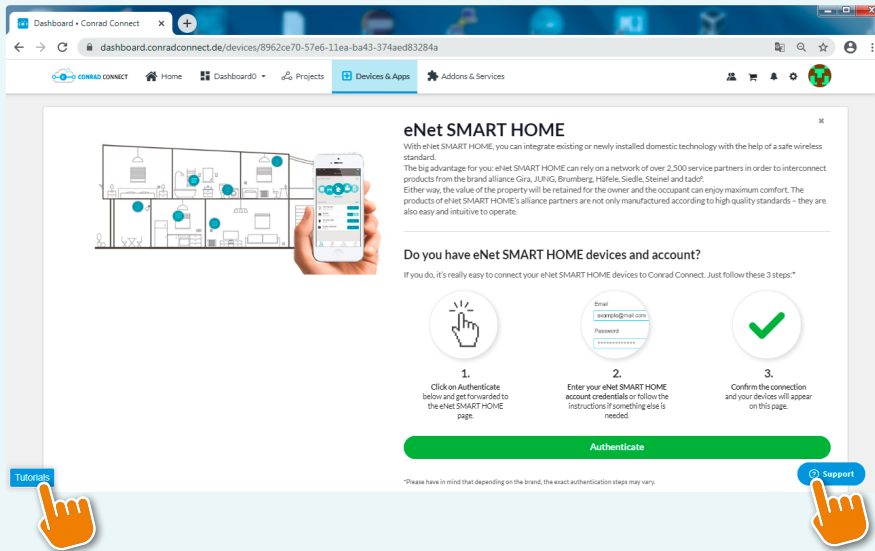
Dashboard • Conrad Connect

dashboard.conradconnect.de/devices/8962ce70-57e6-11ea-ba43-374aed83284a

CONRAD CONNECT  Home  Dashboard0  Projects  Devices & Apps  Addons & Services

eNet SMART HOME

With eNet SMART HOME, you can integrate existing or newly installed domestic technology with the help of a safe wireless standard.
The big advantage for you: eNet SMART HOME can rely on a network of over 2,500 service partners in order to interconnect products from the brand alliance Gira, JUNG, Brumberg, Häfele, Siedle, Steinel and tado°.
Either way, the value of the property will be retained for the owner and the occupant can enjoy maximum comfort. The products of eNet SMART HOME's alliance partners are not only manufactured according to high quality standards – they are also easy and intuitive to operate.

Do you have eNet SMART HOME devices and account?

If you do, it's really easy to connect your eNet SMART HOME devices to Conrad Connect. Just follow these 3 steps:*

Email
example@mail.com
Password
•••••••••••••

1.
Click on Authenticate below and get forwarded to the eNet SMART HOME page.

2.
Enter your eNet SMART HOME account credentials or follow the instructions if something else is needed.

3.
Confirm the connection and your devices will appear on this page.

Authenticate

*Please have in mind that depending on the brand, the exact authentication steps may vary.

Tutorials

Support